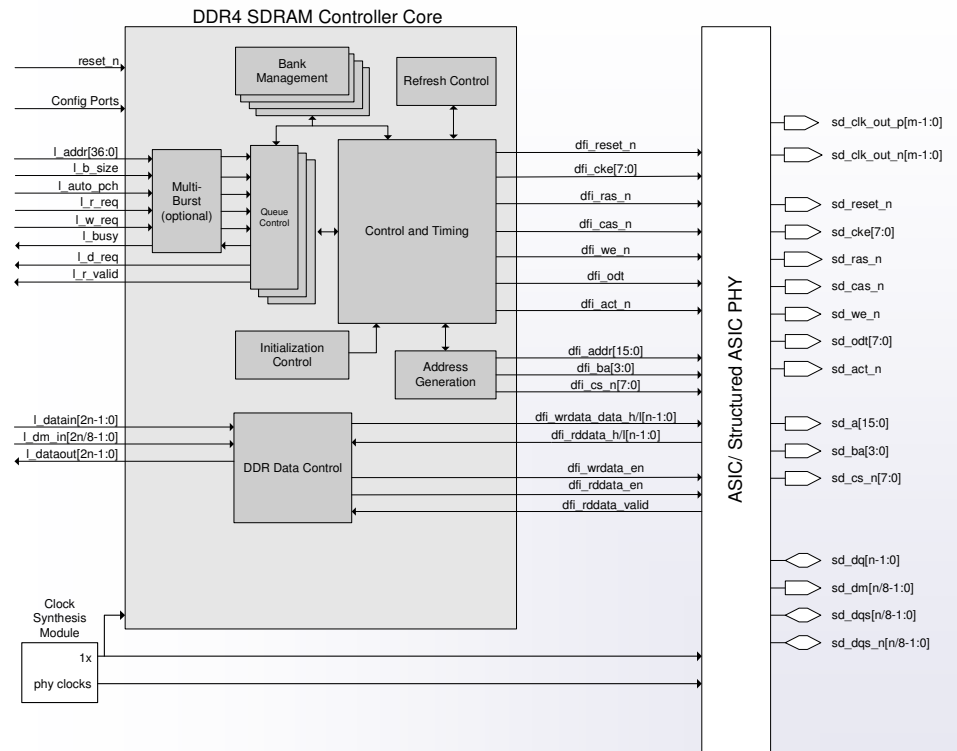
DDR4 SDRAM Controller Core

reset_n
Config Ports
l_addr[36:0]
l_b_size
l_auto_pch
l_r_req
l_w_req
l_busy
l_d_req
l_r_valid

Bank Management
Refresh Control
Multi-Burst (optional)
Queue Control
Control and Timing
Initialization Control
Address Generation

dfi_reset_n
dfi_cke[7:0]
dfi_ras_n
dfi_cas_n
dfi_we_n
dfi_odt
dfi_act_n
dfi_addr[15:0]
dfi_ba[3:0]
dfi_cs_n[7:0]

l_datain[2n-1:0]
l_dm_in[2n/8-1:0]
l_dataout[2n-1:0]

DDR Data Control

dfi_wrdata_data_h/l[n-1:0]
dfi_rddata_h/l[n-1:0]
dfi_wrdata_en
dfi_rddata_en
dfi_rddata_valid

Clock Synthesis Module
1x
phy clocks

ASIC/ Structured ASIC PHY

sd_clk_out_p[m-1:0]
sd_clk_out_n[m-1:0]
sd_reset_n
sd_cke[7:0]
sd_ras_n
sd_cas_n
sd_we_n
sd_odt[7:0]
sd_act_n
sd_a[15:0]
sd_ba[3:0]
sd_cs_n[7:0]
sd_dq[n-1:0]
sd_dm[n/8-1:0]
sd_dqs[n/8-1:0]
sd_dqs_n[n/8-1:0]